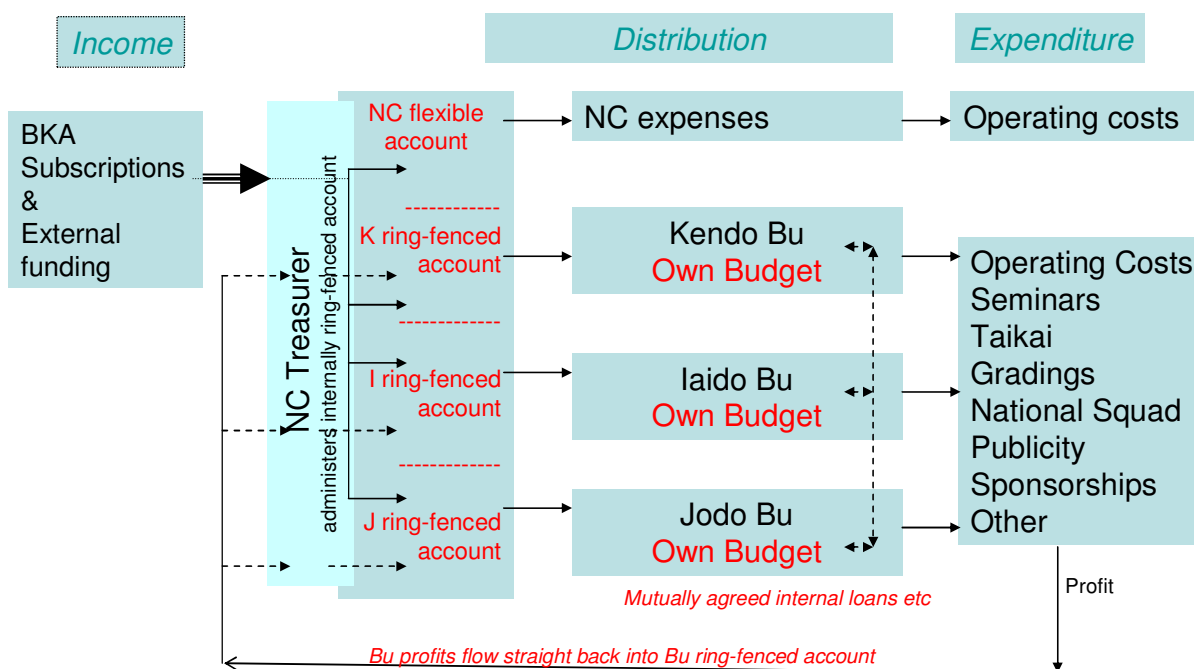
Income

Distribution

Expenditure

BKA Subscriptions & External funding

NC Treasurer
administers internally ring-fenced account

NC flexible account

------------

K ring-fenced account

------------

I ring-fenced account

------------

J ring-fenced account

NC expenses

Operating costs

Kendo Bu
Own Budget

Iaido Bu
Own Budget

Jodo Bu
Own Budget

Operating Costs
Seminars
Taikai
Gradings
National Squad
Publicity
Sponsorships
Other

Profit

Mutually agreed internal loans etc

Bu profits flow straight back into Bu ring-fenced account